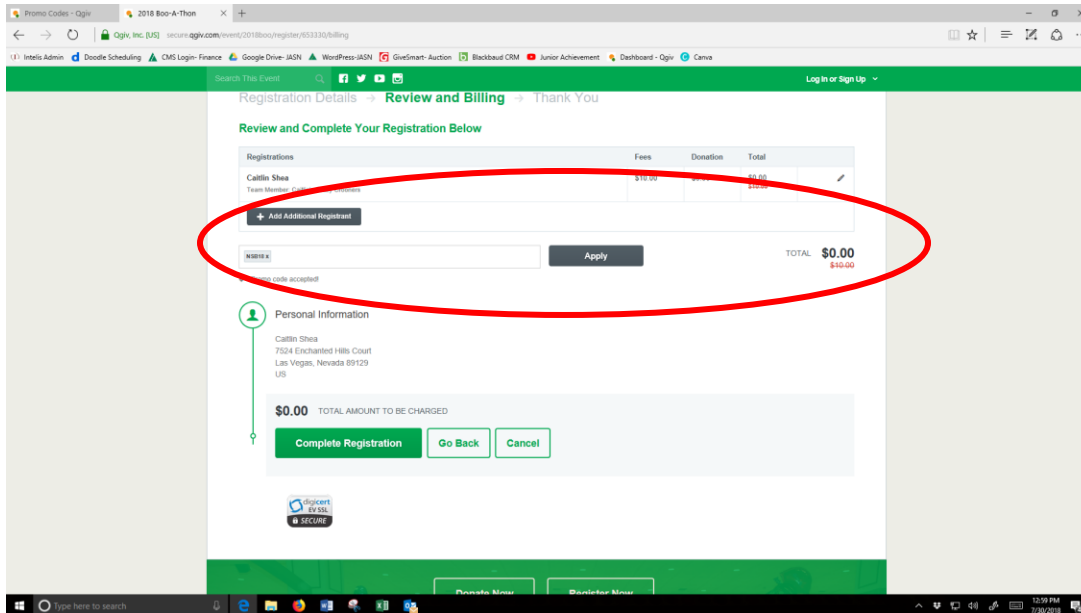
Promo Codes - Qgiv | 2018 Boo-A-Thon

Qgiv, Inc. [US] secure.qgiv.com/event/2018boo/register/653330/billing

Intelis Admin | Doodle Scheduling | CMS Login- Finance | Google Drive- JASN | WordPress-JASN | GiveSmart- Auction | Blackbaud CRM | Junior Achievement | Dashboard - Qgiv | Canva

Search This Event

Log In or Sign Up

Registration Details → Review and Billing → Thank You

Review and Complete Your Registration Below

| Registrations | Fees | Donation | Total |
|---|---|---|---|
| Caitlin Shea<br>Team Member, Caitl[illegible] | $10.00 | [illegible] | $0.00<br>$10.00 |

+ Add Additional Registrant

NS018 x

Apply

TOTAL $0.00
$10.00

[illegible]omo code accepted!

Personal Information

Caitlin Shea
7524 Enchanted Hills Court
Las Vegas, Nevada 89129
US

$0.00 TOTAL AMOUNT TO BE CHARGED

Complete Registration | Go Back | Cancel

digicert EV SSL
SECURE

Donate Now | Register Now

Type here to search

12:59 PM
7/30/2018